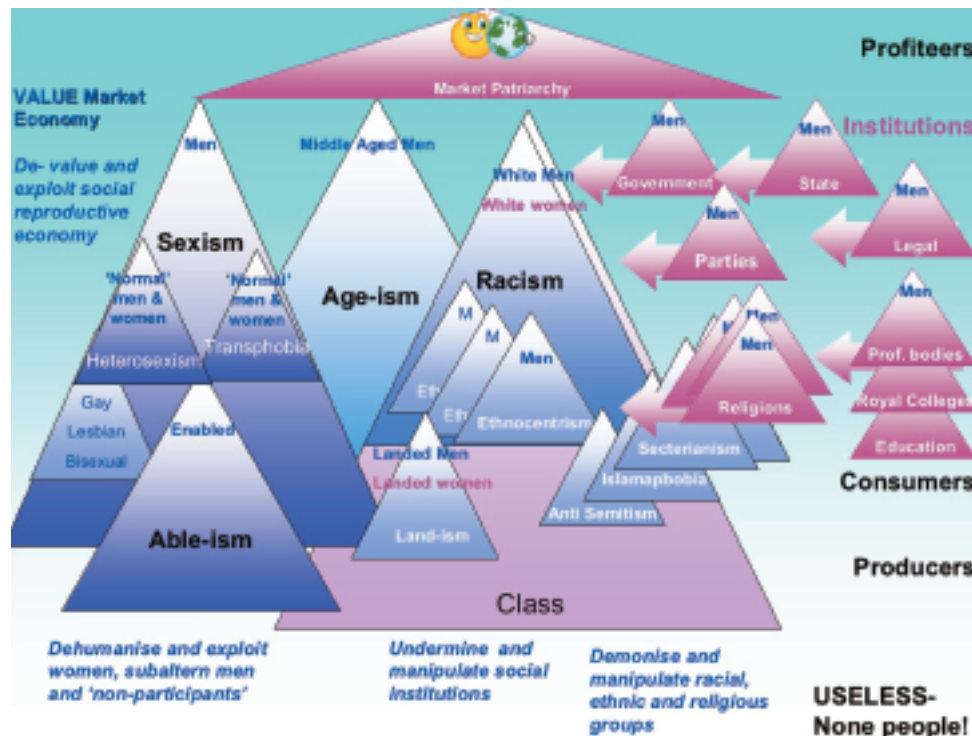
Profiteers

Market Patriarchy

VALUE Market Economy

De- value and exploit social reproductive economy

Men

Middle Aged Men

White Men

White women

Men

Government

Men

State

Institutions

Men

Parties

Men

Legal

Sexism

'Normal' men & women

'Normal' men & women

Heterosexism

Transphobia

Age-ism

Racism

M

M

Men

Eth

Eth

Ethnocentrism

Men

Prof. bodies

Royal Colleges

Education

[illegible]

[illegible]

Men

Religions

Sectarianism

Islamaphobia

Anti Semitism

Gay

Lesbian

Bisexual

Enabled

Able-ism

Landed Men

Landed women

Land-ism

Consumers

Producers

Class

Dehumanise and exploit women, subaltern men and 'non-participants'

Undermine and manipulate social institutions

Demonise and manipulate racial, ethnic and religious groups

USELESS- None people!